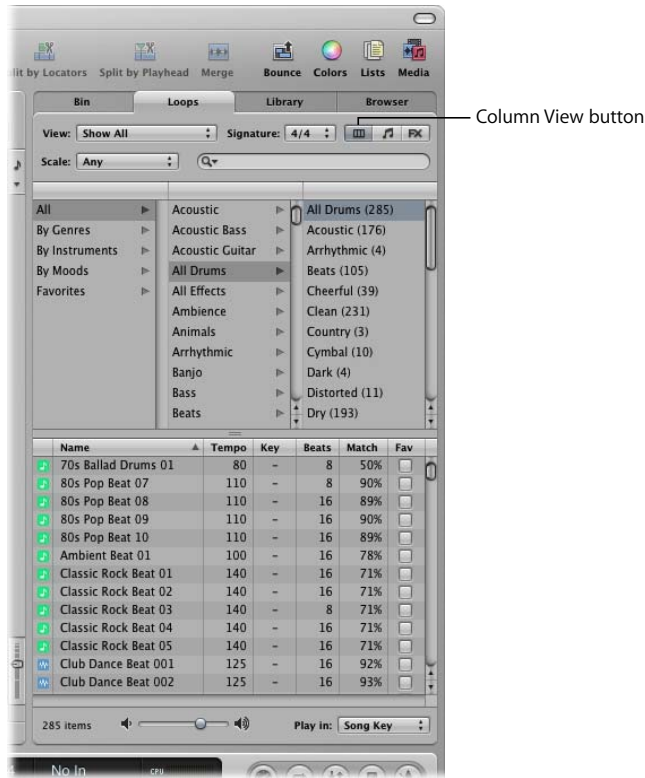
lit by Locators Split by Playhead Merge Bounce Colors Lists Media

Bin Loops Library Browser

Column View button

View: Show All Signature: 4/4 FX

Scale: Any

All
By Genres
By Instruments
By Moods
Favorites

Acoustic
Acoustic Bass
Acoustic Guitar
All Drums
All Effects
Ambience
Animals
Arrhythmic
Banjo
Bass
Beats

All Drums (285)
Acoustic (176)
Arrhythmic (4)
Beats (105)
Cheerful (39)
Clean (231)
Country (3)
Cymbal (10)
Dark (4)
Distorted (11)
Dry (193)

| Name | Tempo | Key | Beats | Match | Fav |
|---|---|---|---|---|---|
| 70s Ballad Drums 01 | 80 | - | 8 | 50% | |
| 80s Pop Beat 07 | 110 | - | 8 | 90% | |
| 80s Pop Beat 08 | 110 | - | 16 | 89% | |
| 80s Pop Beat 09 | 110 | - | 16 | 90% | |
| 80s Pop Beat 10 | 110 | - | 16 | 89% | |
| Ambient Beat 01 | 100 | - | 16 | 78% | |
| Classic Rock Beat 01 | 140 | - | 16 | 71% | |
| Classic Rock Beat 02 | 140 | - | 16 | 71% | |
| Classic Rock Beat 03 | 140 | - | 8 | 71% | |
| Classic Rock Beat 04 | 140 | - | 16 | 71% | |
| Classic Rock Beat 05 | 140 | - | 16 | 71% | |
| Club Dance Beat 001 | 125 | - | 16 | 92% | |
| Club Dance Beat 002 | 125 | - | 16 | 93% | |

285 items

Play in: Song Key

No In CPU